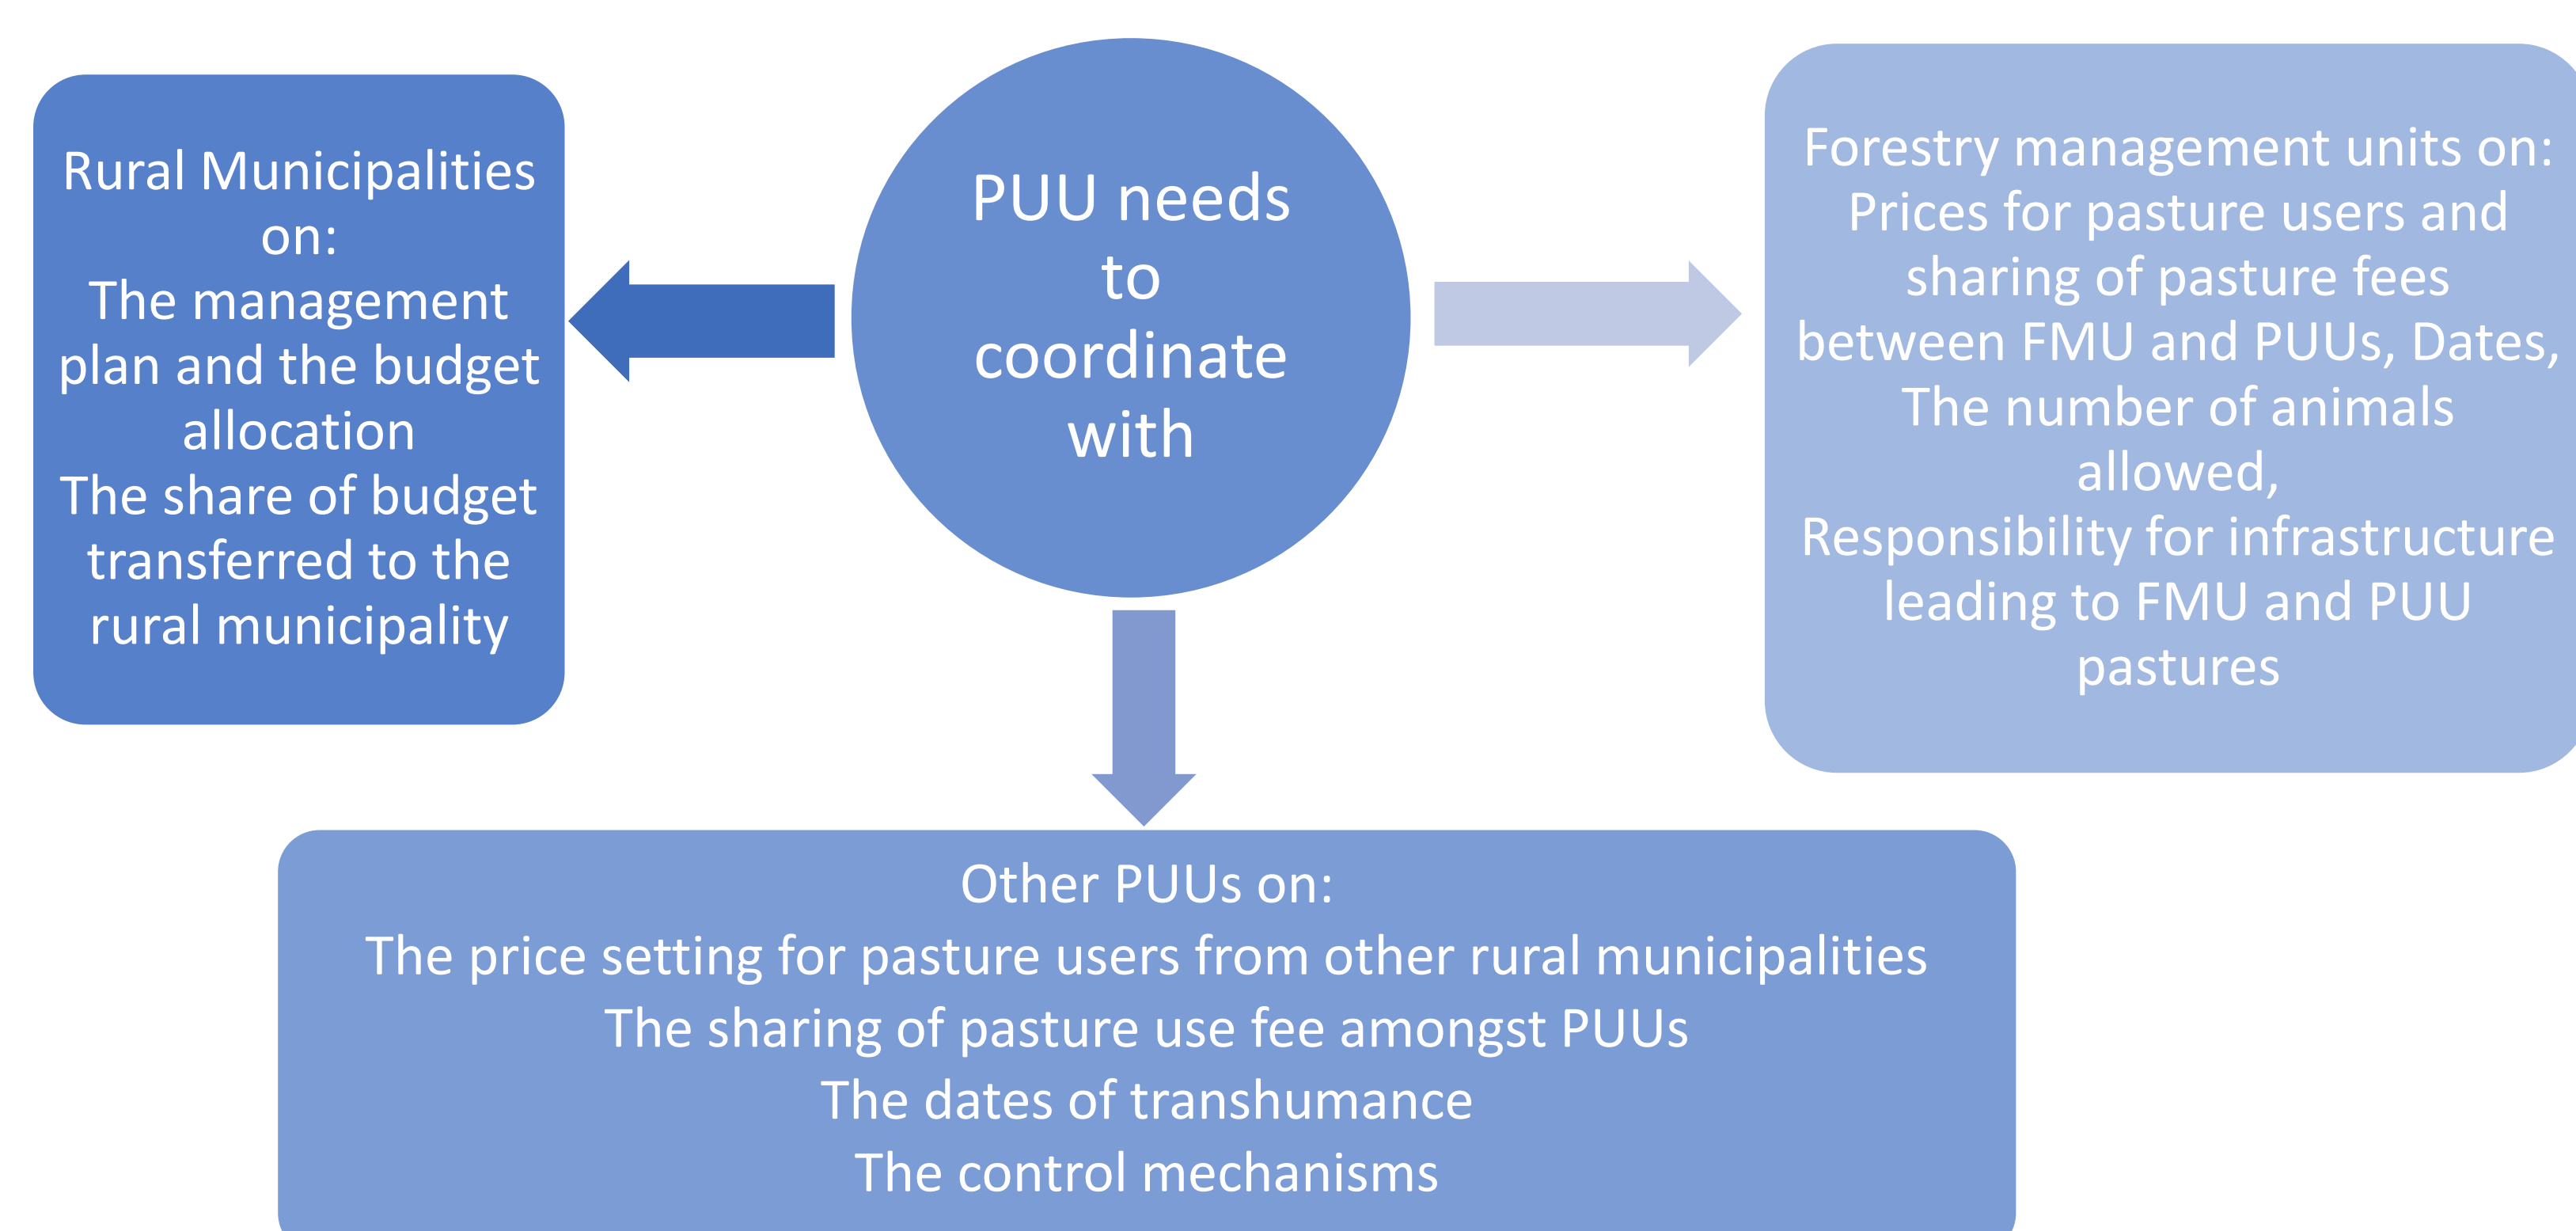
PUU needs to coordinate with

Rural Municipalities on:
The management plan and the budget allocation
The share of budget transferred to the rural municipality

Forestry management units on:
Prices for pasture users and sharing of pasture fees between FMU and PUUs, Dates,
The number of animals allowed,
Responsibility for infrastructure leading to FMU and PUU pastures

Other PUUs on:
The price setting for pasture users from other rural municipalities
The sharing of pasture use fee amongst PUUs
The dates of transhumance
The control mechanisms